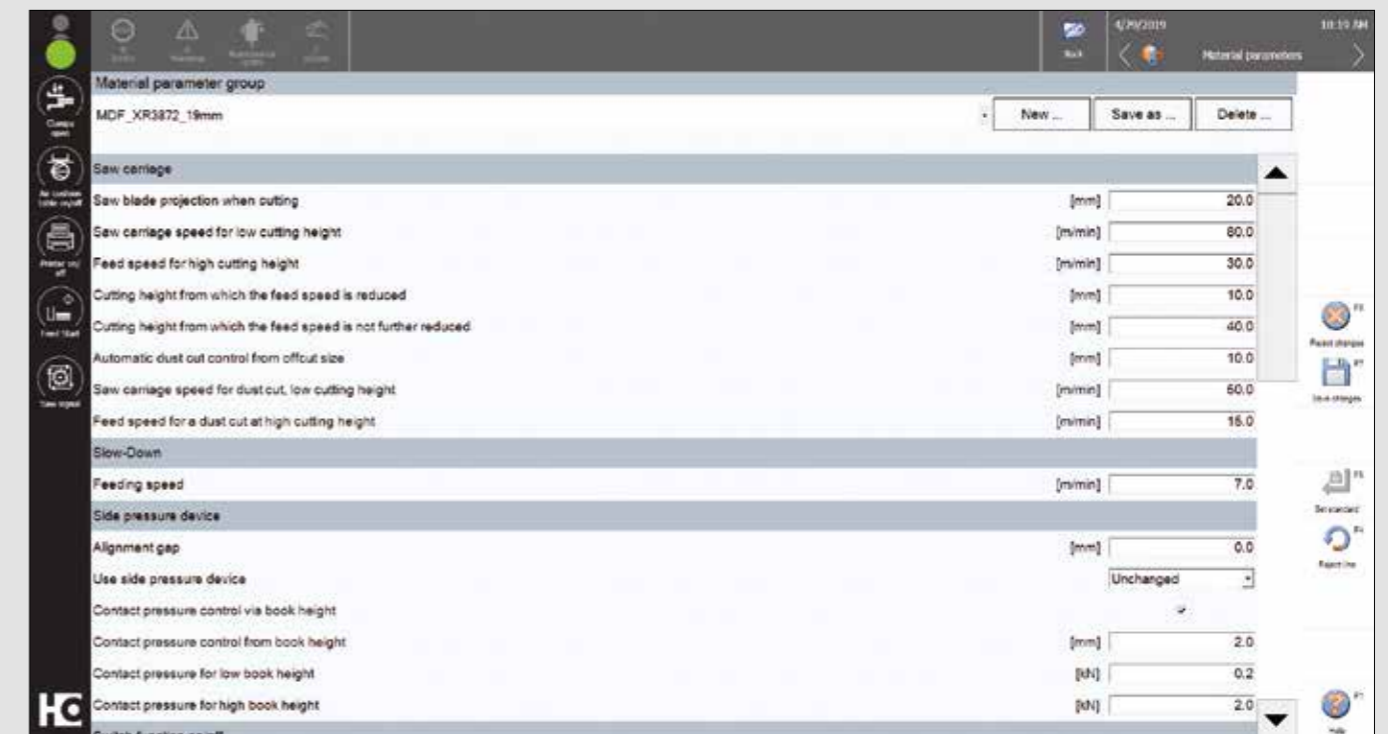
4/29/2019
10:10 AM
Back
Material parameters

Material parameter group
MDF_XR3872_19mm
New ...
Save as ...
Delete ...

Saw carriage

| | | |
|---|---|---|
| Saw blade projection when cutting | [mm] | 20.0 |
| Saw carriage speed for low cutting height | [m/min] | 80.0 |
| Feed speed for high cutting height | [m/min] | 30.0 |
| Cutting height from which the feed speed is reduced | [mm] | 10.0 |
| Cutting height from which the feed speed is not further reduced | [mm] | 40.0 |
| Automatic dust cut control from offcut size | [mm] | 10.0 |
| Saw carriage speed for dust cut, low cutting height | [m/min] | 60.0 |
| Feed speed for a dust cut at high cutting height | [m/min] | 15.0 |

Slow-Down

| | | |
|---|---|---|
| Feeding speed | [m/min] | 7.0 |

Side pressure device

| | | |
|---|---|---|
| Alignment gap | [mm] | 0.0 |
| Use side pressure device | | Unchanged |
| Contact pressure control via book height | | |
| Contact pressure control from book height | [mm] | 2.0 |
| Contact pressure for low book height | [kN] | 0.2 |
| Contact pressure for high book height | [kN] | 2.0 |

Reject changes
Save changes
Set standard
Reject line
Help
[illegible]